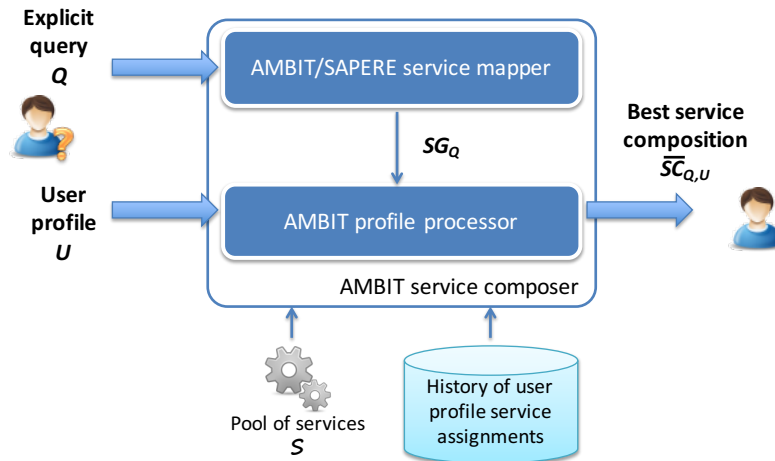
Explicit query
$Q$

AMBIT/SAPERE service mapper

$SG_Q$

Best service composition
$\overline{SC}_{Q,U}$

User profile
$U$

AMBIT profile processor

AMBIT service composer

Pool of services
$S$

History of user profile service assignments